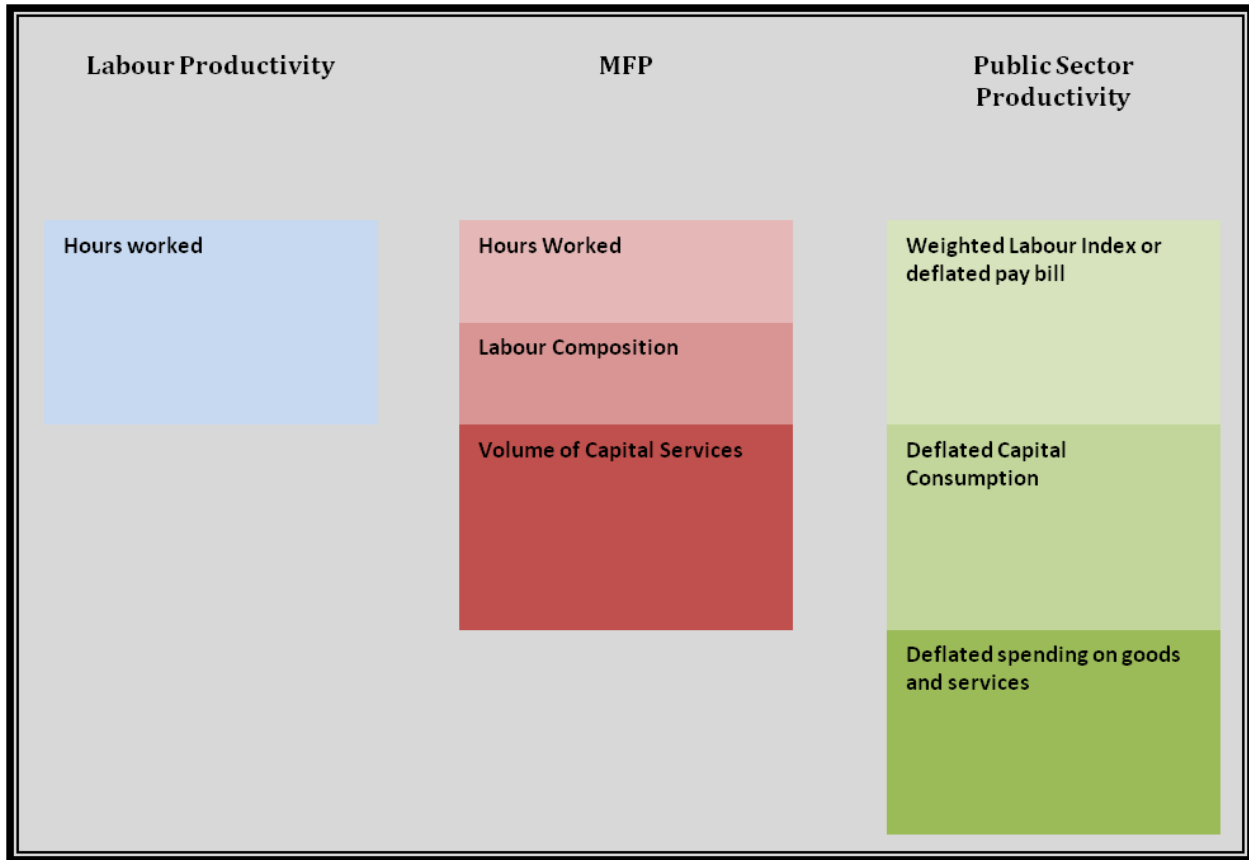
Labour Productivity

Hours worked

MFP

Hours Worked

Labour Composition

Volume of Capital Services

Public Sector Productivity

Weighted Labour Index or deflated pay bill

Deflated Capital Consumption

Deflated spending on goods and services